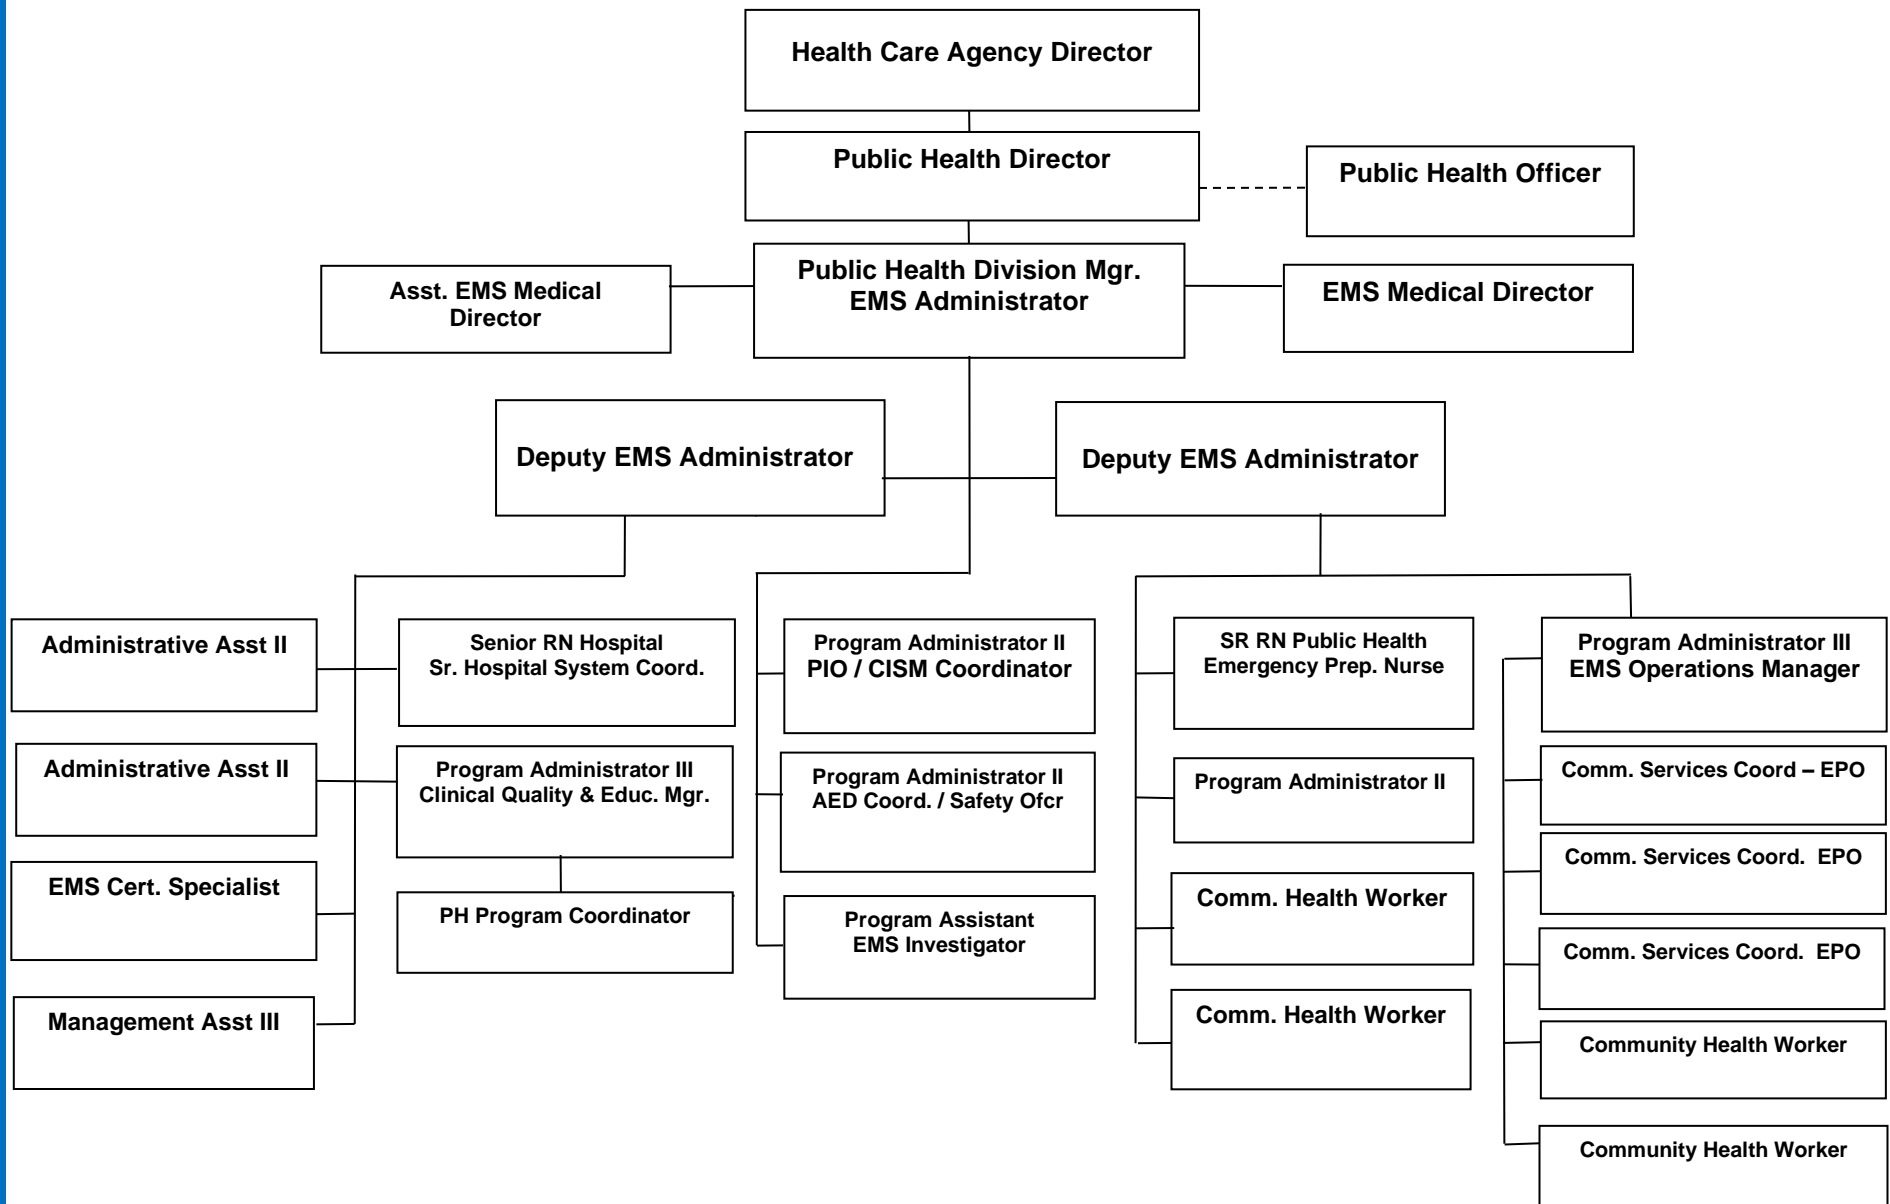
Health Care Agency Director

Public Health Director

Public Health Officer

Asst. EMS Medical Director

Public Health Division Mgr.
EMS Administrator

EMS Medical Director

Deputy EMS Administrator

Deputy EMS Administrator

Administrative Asst II

Administrative Asst II

EMS Cert. Specialist

Management Asst III

Senior RN Hospital
Sr. Hospital System Coord.

Program Administrator III
Clinical Quality & Educ. Mgr.

PH Program Coordinator

Program Administrator II
PIO / CISM Coordinator

Program Administrator II
AED Coord. / Safety Ofcr

Program Assistant
EMS Investigator

SR RN Public Health
Emergency Prep. Nurse

Program Administrator II

Comm. Health Worker

Comm. Health Worker

Program Administrator III
EMS Operations Manager

Comm. Services Coord – EPO

Comm. Services Coord. EPO

Comm. Services Coord. EPO

Community Health Worker

Community Health Worker